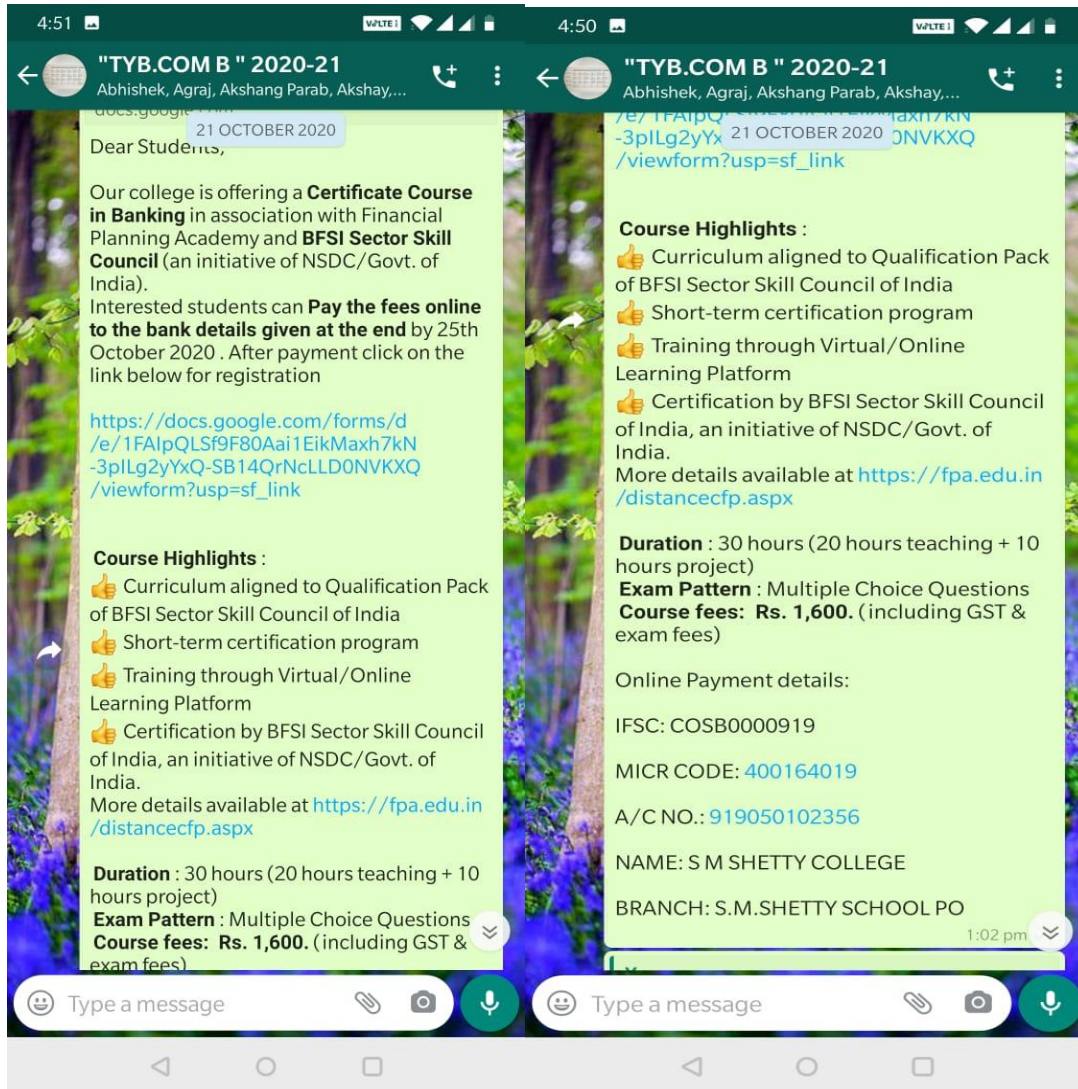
4:51

VoLTE

"TYB.COM B " 2020-21
Abhishek, Agraj, Akshang Parab, Akshay,...

docs.google.com

21 OCTOBER 2020

Dear Students,

Our college is offering a **Certificate Course in Banking** in association with Financial Planning Academy and **BFSI Sector Skill Council** (an initiative of NSDC/Govt. of India).
Interested students can **Pay the fees online to the bank details given at the end** by 25th October 2020 . After payment click on the link below for registration

https://docs.google.com/forms/d/e/1FAIpQLSf9F80Aai1EikMaxh7kN-3pILg2yYxQ-SB14QrNcLLD0NVKXQ/viewform?usp=sf_link

**Course Highlights** :
👍 Curriculum aligned to Qualification Pack of BFSI Sector Skill Council of India
👍 Short-term certification program
👍 Training through Virtual/Online Learning Platform
👍 Certification by BFSI Sector Skill Council of India, an initiative of NSDC/Govt. of India.
More details available at https://fpa.edu.in/distancecfp.aspx

**Duration** : 30 hours (20 hours teaching + 10 hours project)
**Exam Pattern** : Multiple Choice Questions
**Course fees: Rs. 1,600.** (including GST & exam fees)

Type a message

4:50

VoLTE

"TYB.COM B " 2020-21
Abhishek, Agraj, Akshang Parab, Akshay,...

/e/1FAIpQ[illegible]axh7kN
-3pILg2yYx
21 OCTOBER 2020
0NVKXQ
/viewform?usp=sf_link

**Course Highlights** :
👍 Curriculum aligned to Qualification Pack of BFSI Sector Skill Council of India
👍 Short-term certification program
👍 Training through Virtual/Online Learning Platform
👍 Certification by BFSI Sector Skill Council of India, an initiative of NSDC/Govt. of India.
More details available at https://fpa.edu.in/distancecfp.aspx

**Duration** : 30 hours (20 hours teaching + 10 hours project)
**Exam Pattern** : Multiple Choice Questions
**Course fees: Rs. 1,600.** (including GST & exam fees)

Online Payment details:

IFSC: COSB0000919

MICR CODE: 400164019

A/C NO.: 919050102356

NAME: S M SHETTY COLLEGE

BRANCH: S.M.SHETTY SCHOOL PO

1:02 pm

Type a message